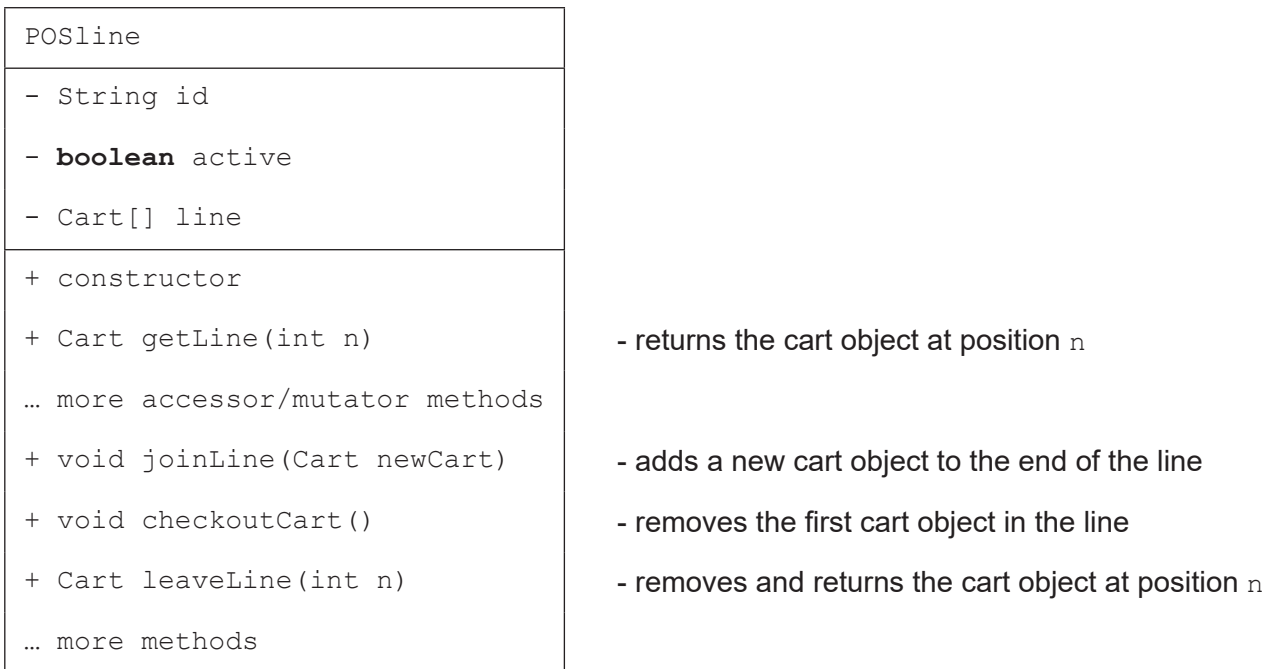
| POSline |
|---|
| - String id<br>- **boolean** active<br>- Cart[] line |
| + constructor<br>+ Cart getLine(int n)<br>… more accessor/mutator methods<br>+ void joinLine(Cart newCart)<br>+ void checkoutCart()<br>+ Cart leaveLine(int n)<br>… more methods |

- returns the cart object at position n

- adds a new cart object to the end of the line

- removes the first cart object in the line

- removes and returns the cart object at position n